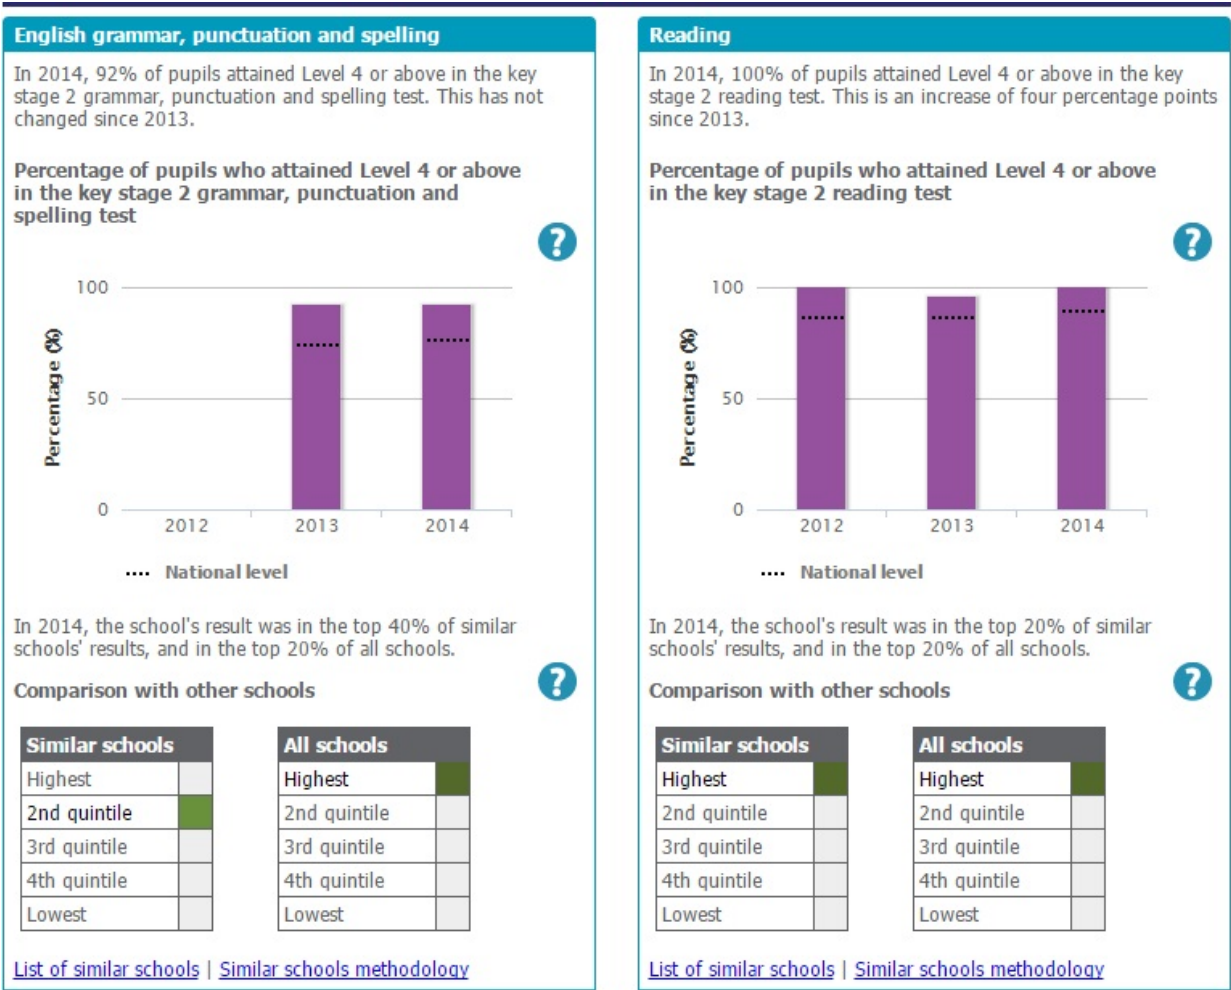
English grammar, punctuation and spelling

In 2014, 92% of pupils attained Level 4 or above in the key stage 2 grammar, punctuation and spelling test. This has not changed since 2013.

Percentage of pupils who attained Level 4 or above in the key stage 2 grammar, punctuation and spelling test

?

100
50
0
Percentage (%)
2012 2013 2014

National level

In 2014, the school's result was in the top 40% of similar schools' results, and in the top 20% of all schools.

Comparison with other schools

?

| Similar schools | |
|---|---|
| Highest | |
| 2nd quintile | |
| 3rd quintile | |
| 4th quintile | |
| Lowest | |

| All schools | |
|---|---|
| Highest | |
| 2nd quintile | |
| 3rd quintile | |
| 4th quintile | |
| Lowest | |

List of similar schools | Similar schools methodology

Reading

In 2014, 100% of pupils attained Level 4 or above in the key stage 2 reading test. This is an increase of four percentage points since 2013.

Percentage of pupils who attained Level 4 or above in the key stage 2 reading test

?

100
50
0
Percentage (%)
2012 2013 2014

National level

In 2014, the school's result was in the top 20% of similar schools' results, and in the top 20% of all schools.

Comparison with other schools

?

| Similar schools | |
|---|---|
| Highest | |
| 2nd quintile | |
| 3rd quintile | |
| 4th quintile | |
| Lowest | |

| All schools | |
|---|---|
| Highest | |
| 2nd quintile | |
| 3rd quintile | |
| 4th quintile | |
| Lowest | |

List of similar schools | Similar schools methodology